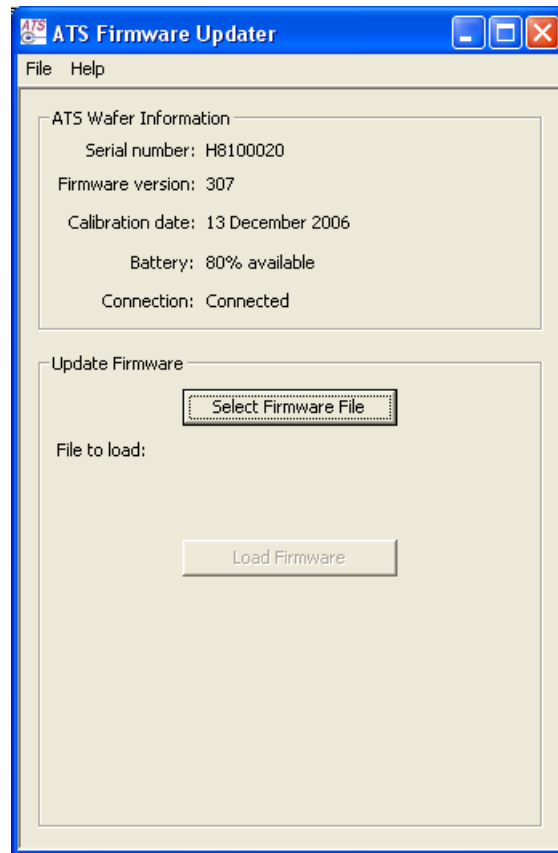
ATS Firmware Updater

File Help

ATS Wafer Information

Serial number: H8100020

Firmware version: 307

Calibration date: 13 December 2006

Battery: 80% available

Connection: Connected

Update Firmware

Select Firmware File

File to load:

Load Firmware